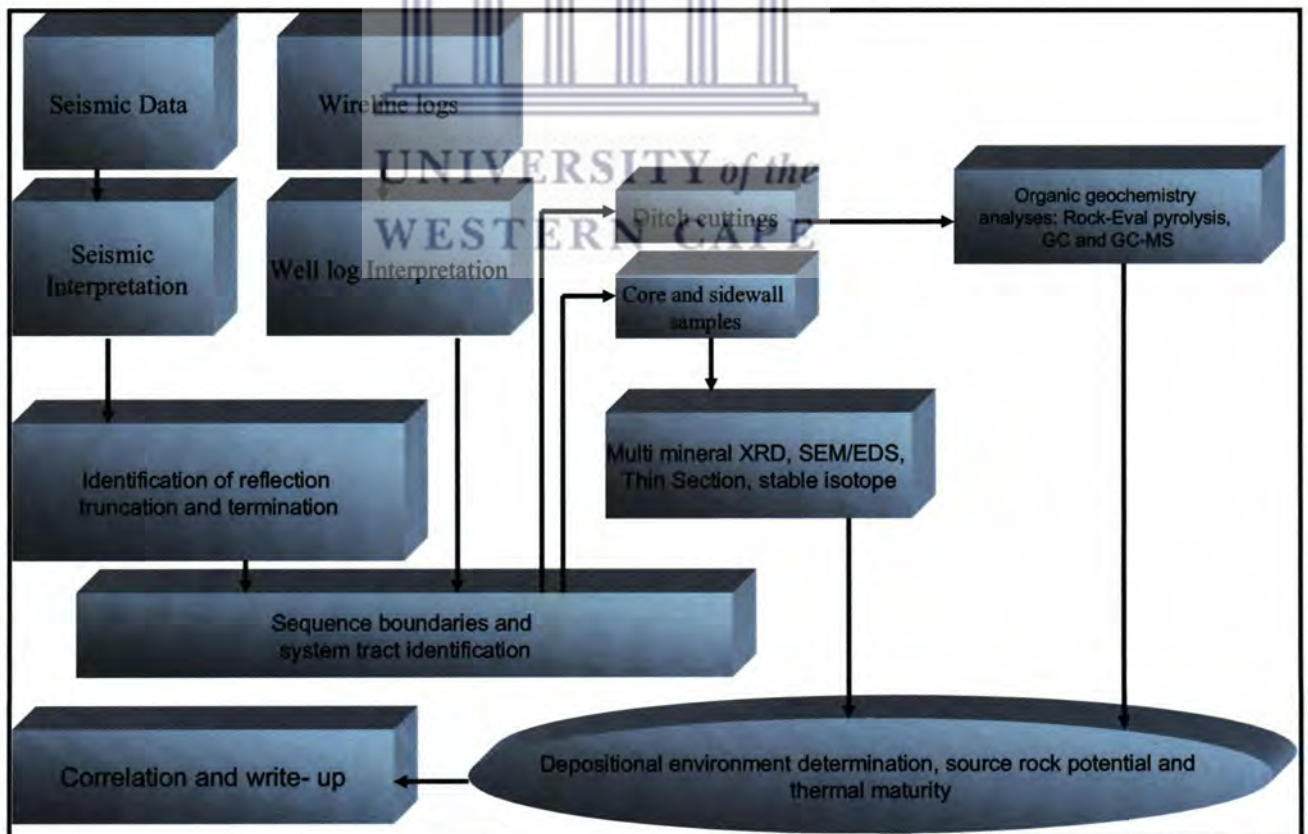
Seismic Data

Wireline logs

UNIVERSITY of the
WESTERN CAPE

Seismic Interpretation

Well log Interpretation

Ditch cuttings

Core and sidewall samples

Organic geochemistry analyses: Rock-Eval pyrolysis, GC and GC-MS

Identification of reflection truncation and termination

Multi mineral XRD, SEM/EDS, Thin Section, stable isotope

Sequence boundaries and system tract identification

Correlation and write- up

Depositional environment determination, source rock potential and thermal maturity